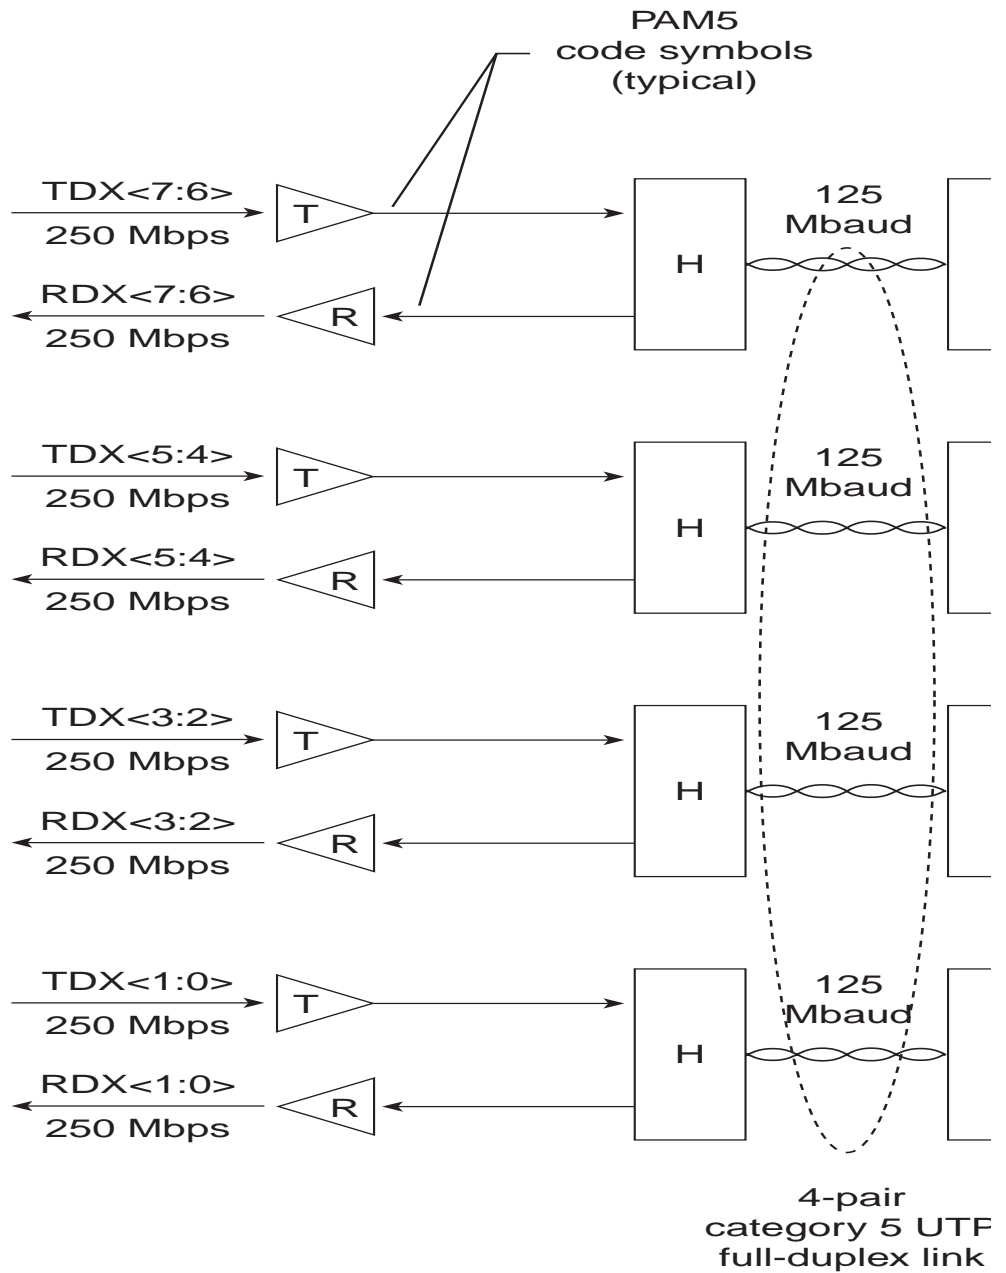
PAM5
code symbols
(typical)

TDX<7:6>
250 Mbps
T
RDX<7:6>
250 Mbps
R
H
125
Mbaud

TDX<5:4>
250 Mbps
T
RDX<5:4>
250 Mbps
R
H
125
Mbaud

TDX<3:2>
250 Mbps
T
RDX<3:2>
250 Mbps
R
H
125
Mbaud

TDX<1:0>
250 Mbps
T
RDX<1:0>
250 Mbps
R
H
125
Mbaud

4-pair
category 5 UTP
full-duplex link